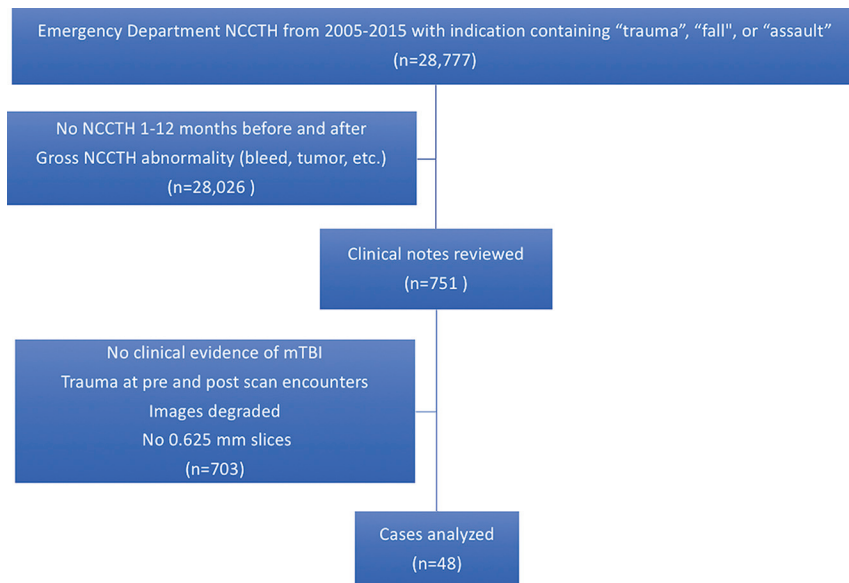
Emergency Department NCCTH from 2005-2015 with indication containing “trauma”, “fall", or “assault”
(n=28,777)

No NCCTH 1-12 months before and after
Gross NCCTH abnormality (bleed, tumor, etc.)
(n=28,026 )

Clinical notes reviewed
(n=751 )

No clinical evidence of mTBI
Trauma at pre and post scan encounters
Images degraded
No 0.625 mm slices
(n=703)

Cases analyzed
(n=48)